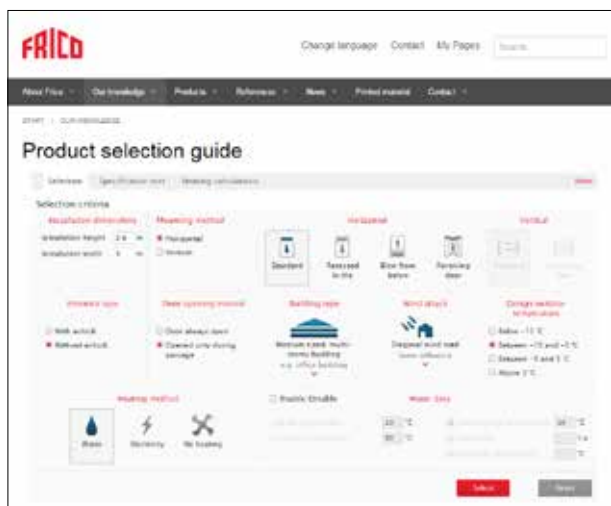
FRICO

Change language Contact My Pages Search

About Frico Our knowledge Products References News Printed material Contact

START > OUR KNOWLEDGE

Product selection guide

Selection Specification text Heating calculations

Selection criteria

Installation dimensions

Installation height 2.5 m

Installation width 1 m

Mounting method

Horizontal

Vertical

Horizontal

Standard

Recessed in the

Blow from below

Revolving door

Vertical

Entrance type

With airlock

Without airlock

Door opening interval

Door always open

Opened only during passage

Building type

Medium sized, multi-storey building

e.g. office building

Wind effects

Diagonal wind load

Some influence

Design outdoor temperature

Below −15 °C

Between −15 and −5 °C

Between −5 and 5 °C

Above 5 °C

Heating method

Water

Electricity

No heating

Enable Simulink

Water data

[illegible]

Select

Reset